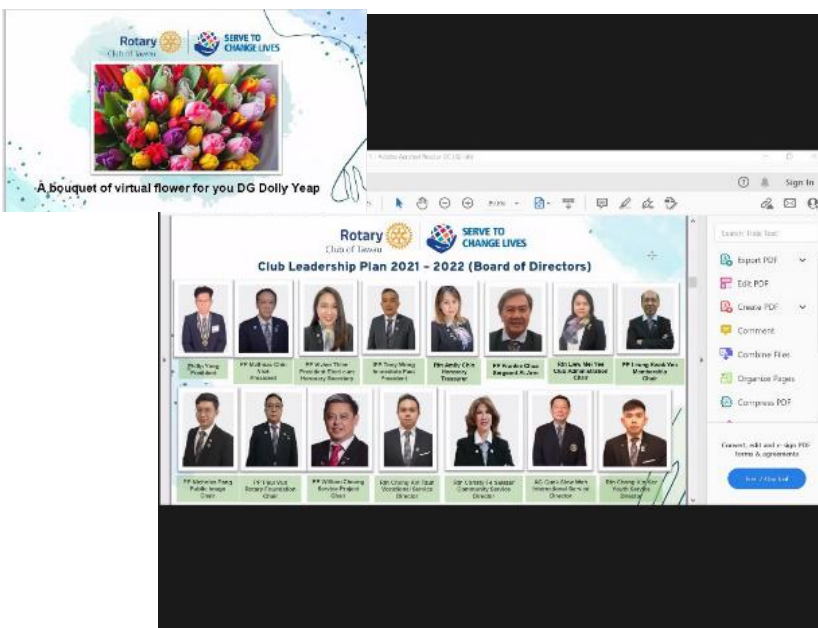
Rotary
Club of Tawau
SERVE TO CHANGE LIVES

A bouquet of virtual flower for you DG Dolly Yeap

Adobe Acrobat Reader DC (32-bit)

Sign In

Rotary
Club of Tawau
SERVE TO CHANGE LIVES

Club Leadership Plan 2021 – 2022 (Board of Directors)

| Philip Yong President | PP Matthew Chin Vice President | PP Vivien Thien President Elect cum Honorary Secretary | PP Tony Wong Immediate Past President | Rtn Amily Chin Honorary Treasurer | PP Yvonne Chee Sergeant At Arms | Rtn Lam Mei Yee Club Administration Chair | PP Leong Kwok Yau Membership Chair |
|---|---|---|---|---|---|---|---|

| PP Malcolm Tang Public Image Chair | PP Liew Voon Rotary Foundation Chair | PP William Cheong Service Project Chair | Rtn Chong Kah Bun Vocational Service Director | Rtn Christy Fa Salazar Community Service Director | AG Chris Chiew Men International Service Director | Rtn Chong Kah Ket Youth Service Director |
|---|---|---|---|---|---|---|

Search Tools Text
Export PDF
Edit PDF
Create PDF
Comment
Combine Files
Organize Pages
Compress PDF

Convert, edit and e-sign PDF forms & agreements
Free 7-Day Trial